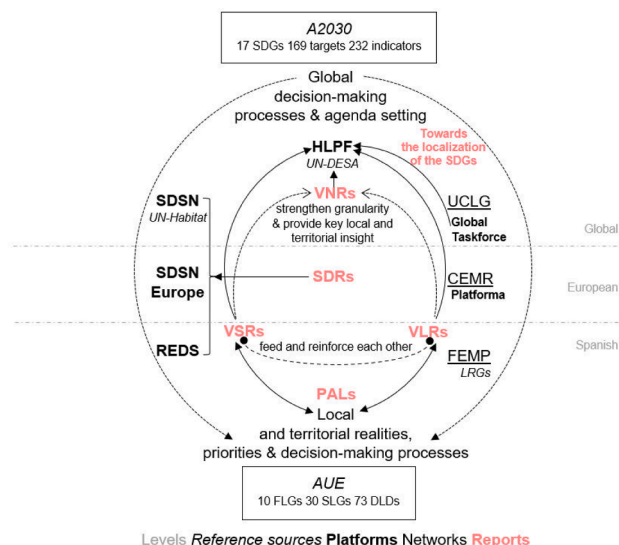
A2030
17 SDGs 169 targets 232 indicators

Global decision-making processes & agenda setting

HLPF
UN-DESA

Towards the localization of the SDGs

VNRs
strengthen granularity & provide key local and territorial insight

SDSN
UN-Habitat

UCLG
Global Taskforce

Global

SDSN Europe

SDRs

CEMR
Platforma

European

VSRs

VLRs

REDS

feed and reinforce each other

FEMP
LRGs

Spanish

PALs
Local and territorial realities, priorities & decision-making processes

AUE
10 FLGs 30 SLGs 73 DLDs

Levels Reference sources Platforms Networks Reports